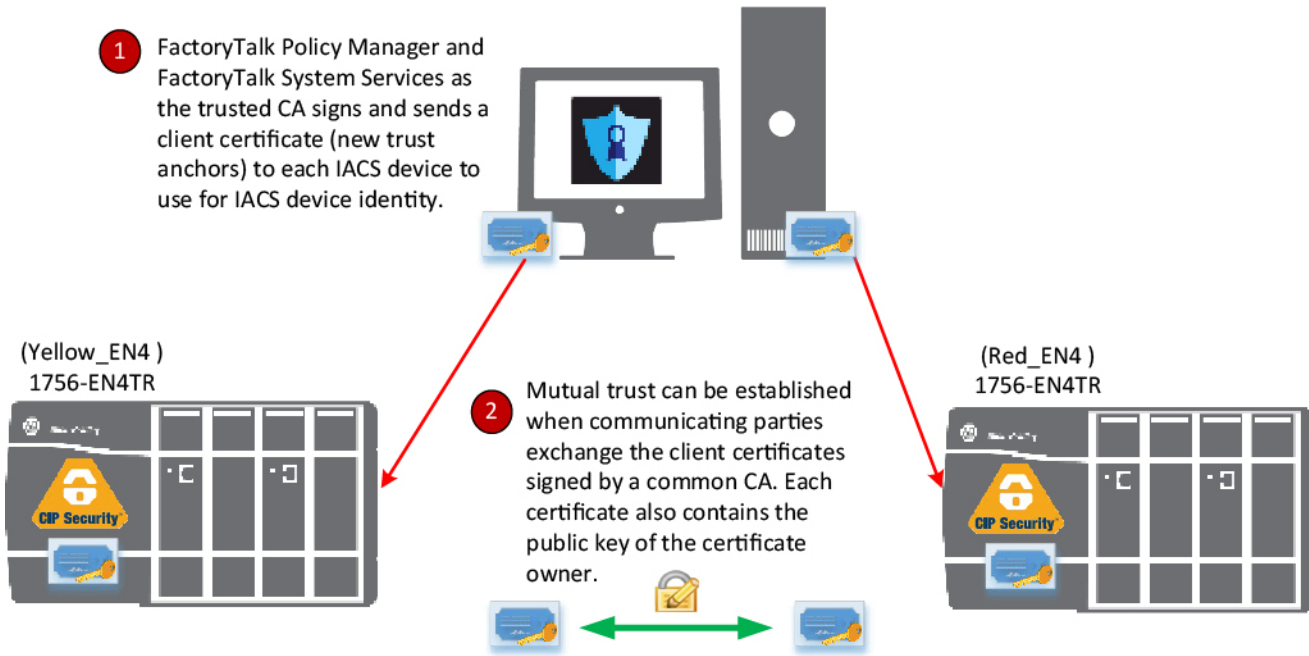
1 FactoryTalk Policy Manager and FactoryTalk System Services as the trusted CA signs and sends a client certificate (new trust anchors) to each IACS device to use for IACS device identity.

(Yellow_EN4 )
1756-EN4TR

CIP Security

2 Mutual trust can be established when communicating parties exchange the client certificates signed by a common CA. Each certificate also contains the public key of the certificate owner.

(Red_EN4 )
1756-EN4TR

CIP Security